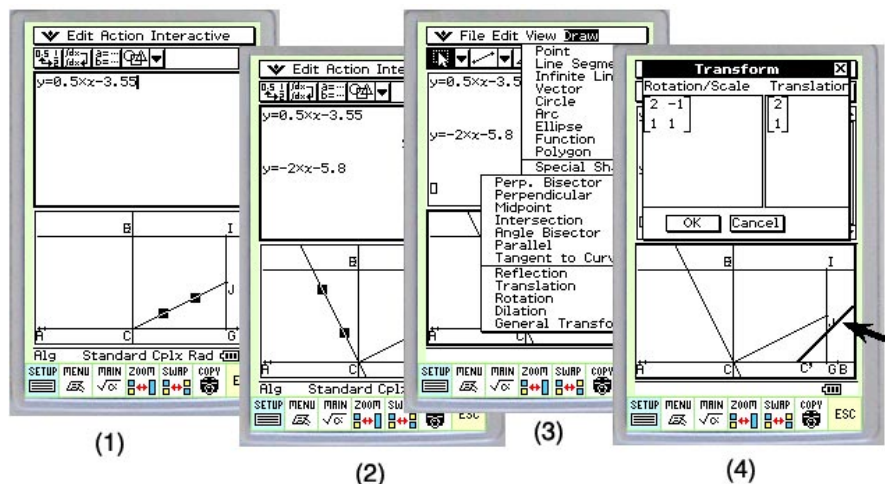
Edit Action Interactive

y=0.5×x-3.55

B
I
J
A
C
G

Alg Standard Cplx Rad

SETUP MENU MAIN ZOOM SWAP COPY

(1)

Edit Action Inte

y=0.5×x-3.55

y=-2×x-5.8

B
A
C

Alg Standard Cpl

SETUP MENU MAIN ZOOM SW

(2)

File Edit View Draw

y=0.5×x-3.5

y=-2×x-5.8

Point
Line Segme
Infinite Lin
Vector
Circle
Arc
Ellipse
Function
Polygon
Special Sh
Perp. Bisector
Perpendicular
Midpoint
Intersection
Angle Bisector
Parallel
Tangent to Curv
Reflection
Translation
Rotation
Dilation
General Transfo

SETUP MENU MAIN ZOOM SWAP COPY

ESC

(3)

Transform

Rotation/Scale Translatio

$\begin{bmatrix} 2 & -1 \\ 1 & 1 \end{bmatrix}$ $\begin{bmatrix} 2 \\ 1 \end{bmatrix}$

OK Cancel

B
I
J
A
C
C'
G B

SETUP MENU MAIN ZOOM SWAP COPY

ESC

(4)